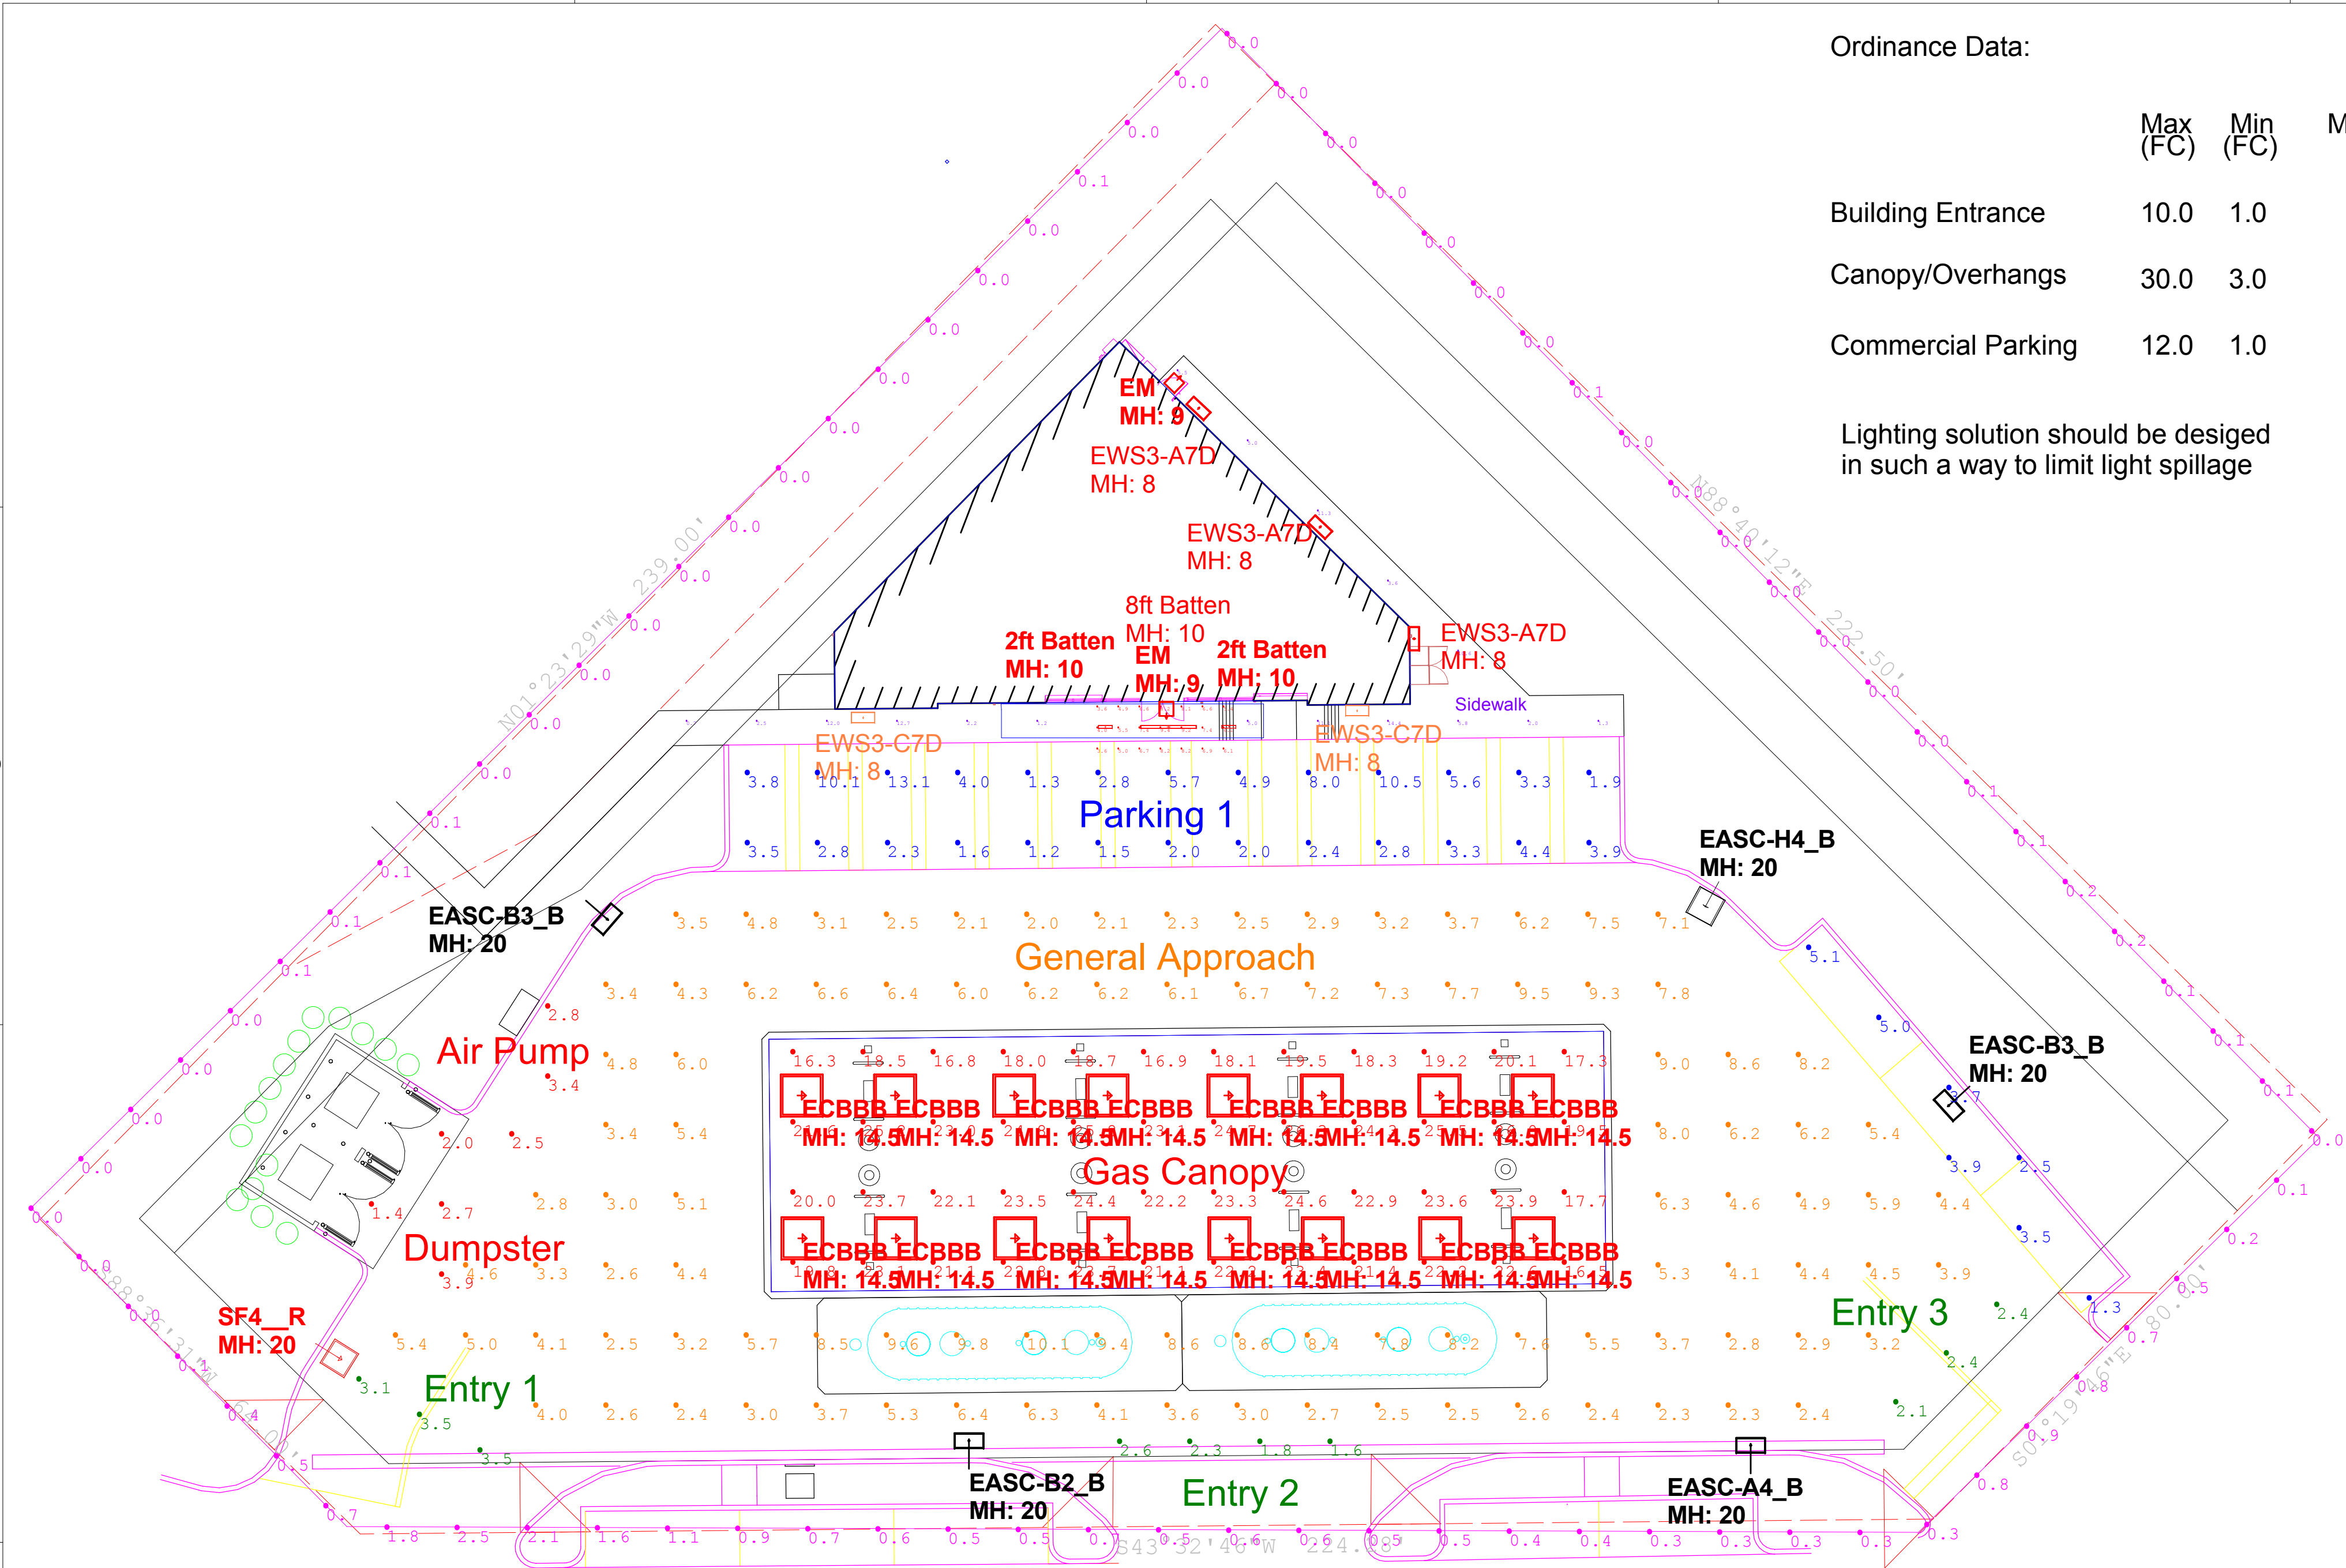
Ordinance Data:

| | Max (FC) | Min (FC) |
|---|---|---|
| Building Entrance | 10.0 | 1.0 |
| Canopy/Overhangs | 30.0 | 3.0 |
| Commercial Parking | 12.0 | 1.0 |

Lighting solution should be desiged in such a way to limit light spillage

EM
MH: 9
EWS3-A7D
MH: 8
EWS3-A7D
MH: 8
8ft Batten
MH: 10
2ft Batten
MH: 10
EM
MH: 9
2ft Batten
MH: 10
EWS3-A7D
MH: 8
Sidewalk
EWS3-C7D
MH: 8
EWS3-C7D
MH: 8
Parking 1
EASC-H4_B
MH: 20
EASC-B3_B
MH: 20
General Approach
Air Pump
EASC-B3_B
MH: 20
ECBBB ECBBB ECBBB ECBBB ECBBB ECBBB ECBBB ECBBB
MH: 14.5 MH: 14.5 MH: 14.5 MH: 14.5 MH: 14.5 MH: 14.5 MH: 14.5 MH: 14.5
Gas Canopy
Dumpster
ECBBB ECBBB ECBBB ECBBB ECBBB ECBBB ECBBB ECBBB
MH: 14.5 MH: 14.5 MH: 14.5 MH: 14.5 MH: 14.5 MH: 14.5 MH: 14.5 MH: 14.5
SF4__R
MH: 20
Entry 3
Entry 1
EASC-B2_B
MH: 20
Entry 2
EASC-A4_B
MH: 20
N01°23'29"W 239.00'
N88°40'12"E 222.50'
S01°19'46"E 80.00'
S43°32'46"W 224.85'